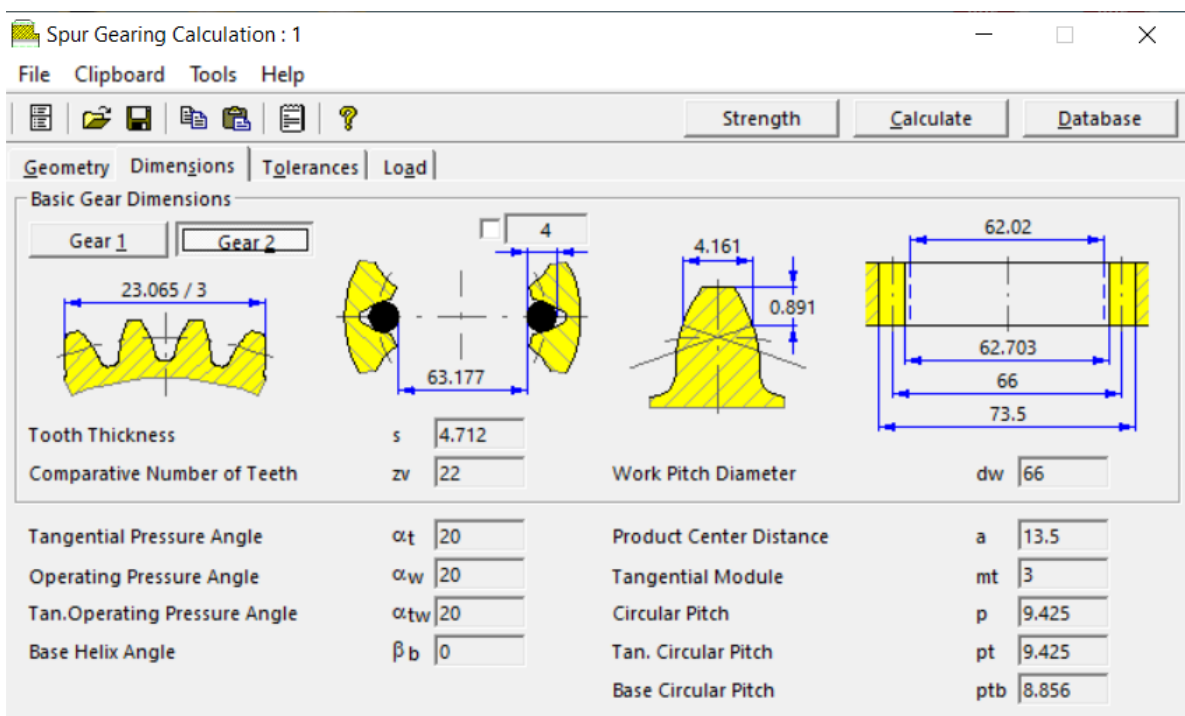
Spur Gearing Calculation : 1

File Clipboard Tools Help

Strength Calculate Database

Geometry Dimensions Tolerances Load

Basic Gear Dimensions

Gear 1 Gear 2

4

23.065 / 3

4.161

0.891

62.02

62.703

66

73.5

63.177

Tooth Thickness s 4.712

Comparative Number of Teeth zv 22

Work Pitch Diameter dw 66

Tangential Pressure Angle $\alpha_t$ 20

Operating Pressure Angle $\alpha_w$ 20

Tan.Operating Pressure Angle $\alpha_{tw}$ 20

Base Helix Angle $\beta_b$ 0

Product Center Distance a 13.5

Tangential Module mt 3

Circular Pitch p 9.425

Tan. Circular Pitch pt 9.425

Base Circular Pitch ptb 8.856